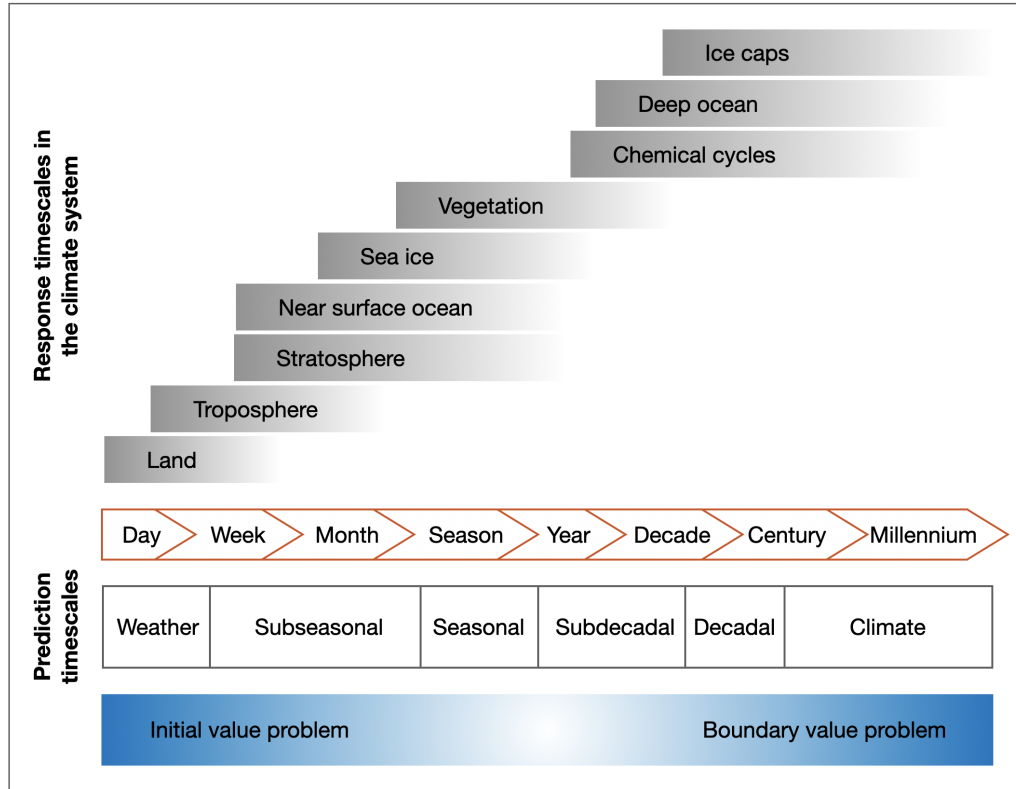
Response timescales in the climate system

Ice caps

Deep ocean

Chemical cycles

Vegetation

Sea ice

Near surface ocean

Stratosphere

Troposphere

Land

Day Week Month Season Year Decade Century Millennium

Prediction timescales

| Weather | Subseasonal | Seasonal | Subdecadal | Decadal | Climate |
|---|---|---|---|---|---|

Initial value problem

Boundary value problem